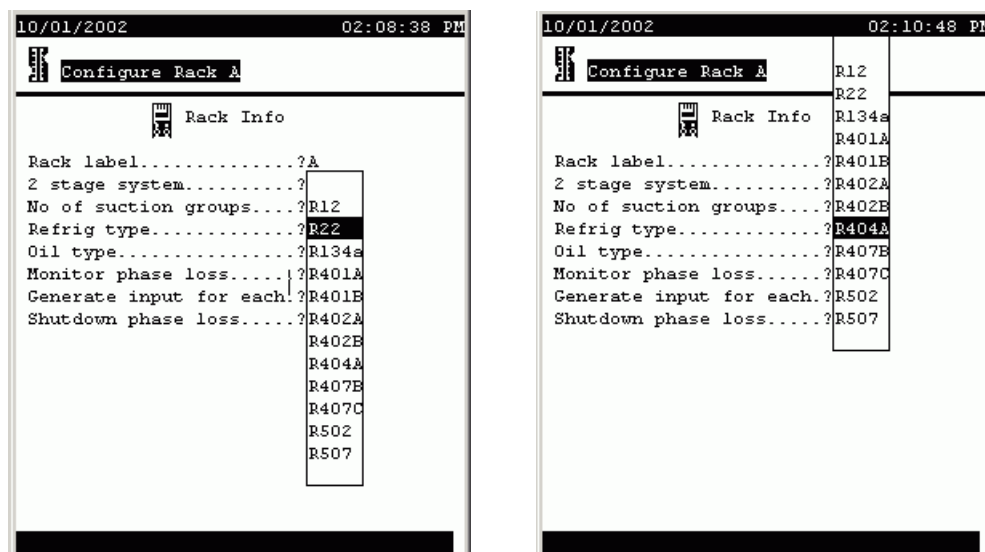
10/01/2002 02:08:38 PM

Configure Rack A

Rack Info

Rack label..............?A
2 stage system..........?
No of suction groups....?R12
Refrig type.............?R22
Oil type................?R134a
Monitor phase loss......?R401A
Generate input for each.?R401B
Shutdown phase loss.....?R402A
R402B
R404A
R407B
R407C
R502
R507

10/01/2002 02:10:48 PM

Configure Rack A

Rack Info

R12
R22
R134a
R401A
Rack label..............?R401B
2 stage system..........?R402A
No of suction groups....?R402B
Refrig type.............?R404A
Oil type................?R407B
Monitor phase loss......?R407C
Generate input for each.?R502
Shutdown phase loss.....?R507